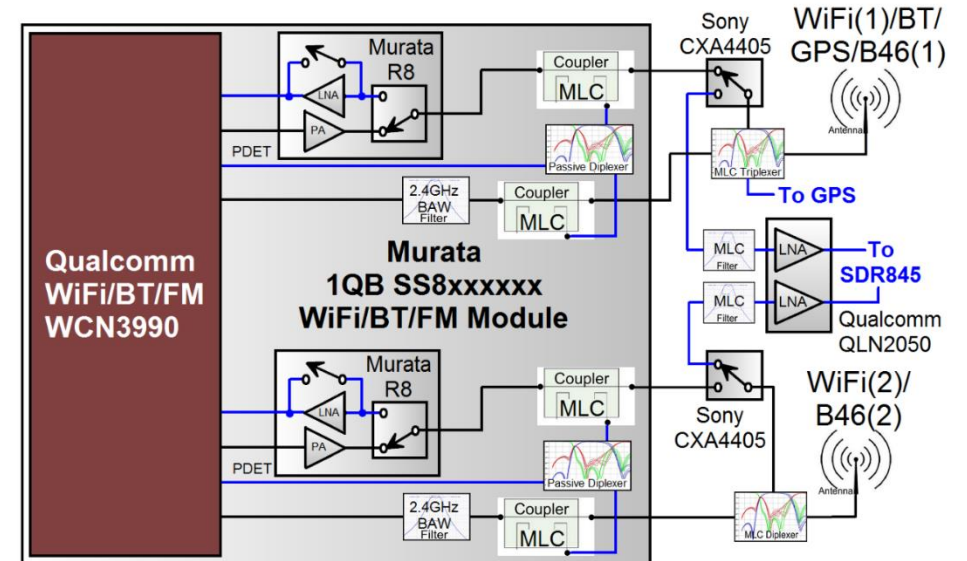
Qualcomm WiFi/BT/FM WCN3990

Murata R8

LNA

PA

PDET

Coupler

MLC

Passive Diplexer

2.4GHz BAW Filter

Coupler

MLC

Murata 1QB SS8xxxxxx WiFi/BT/FM Module

Murata R8

LNA

PA

PDET

Coupler

MLC

Passive Diplexer

2.4GHz BAW Filter

Coupler

MLC

Sony CXA4405

WiFi(1)/BT/ GPS/B46(1)

Antenna

MLC Triplexer

To GPS

MLC Filter

LNA

To SDR845

MLC Filter

LNA

Qualcomm QLN2050

Sony CXA4405

WiFi(2)/ B46(2)

Antenna

MLC Diplexer